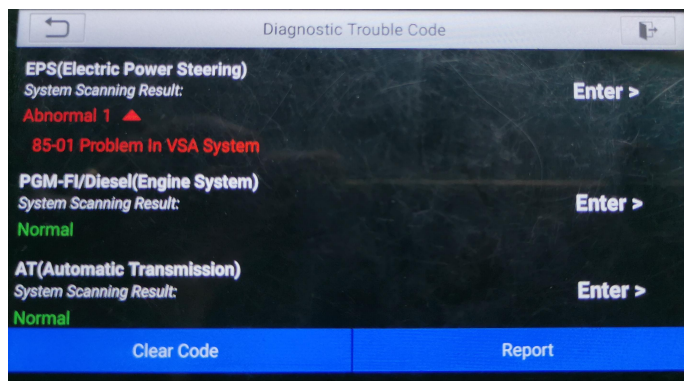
Diagnostic Trouble Code

EPS(Electric Power Steering)
System Scanning Result:
Abnormal 1
85-01 Problem in VSA System

Enter >

PGM-FI/Diesel(Engine System)
System Scanning Result:
Normal

Enter >

AT(Automatic Transmission)
System Scanning Result:
Normal

Enter >

Clear Code

Report